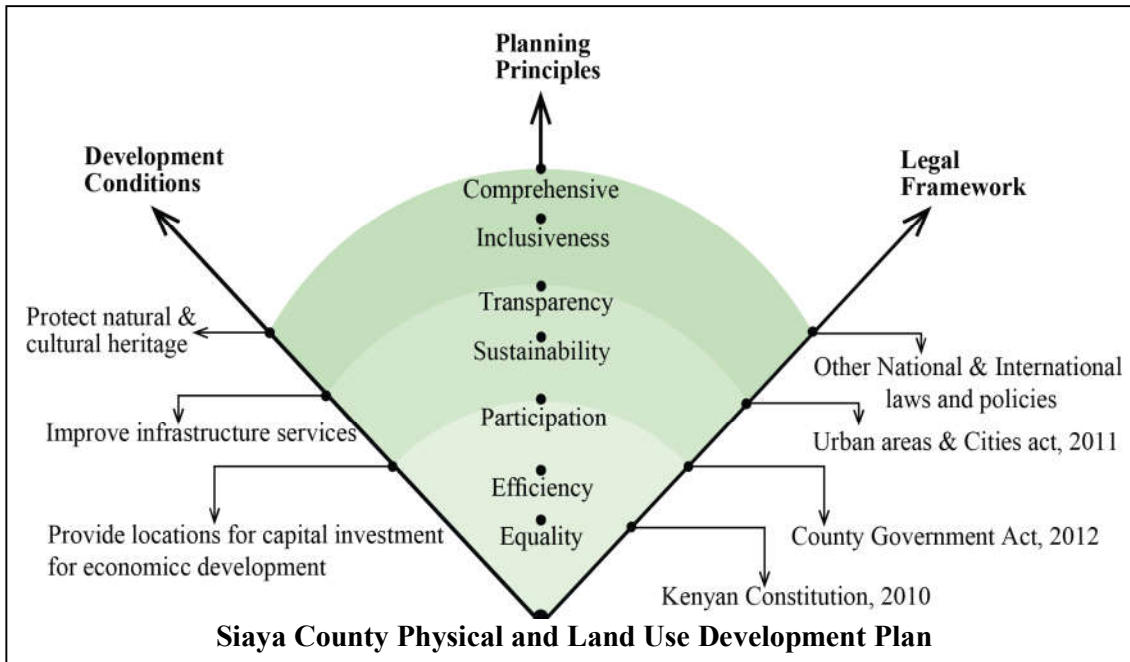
Planning Principles

Development Conditions

Legal Framework

Comprehensive

Inclusiveness

Transparency

Sustainability

Participation

Efficiency

Equality

Protect natural & cultural heritage

Improve infrastructure services

Provide locations for capital investment for economicc development

Other National & International laws and policies

Urban areas & Cities act, 2011

County Government Act, 2012

Kenyan Constitution, 2010

Siaya County Physical and Land Use Development Plan